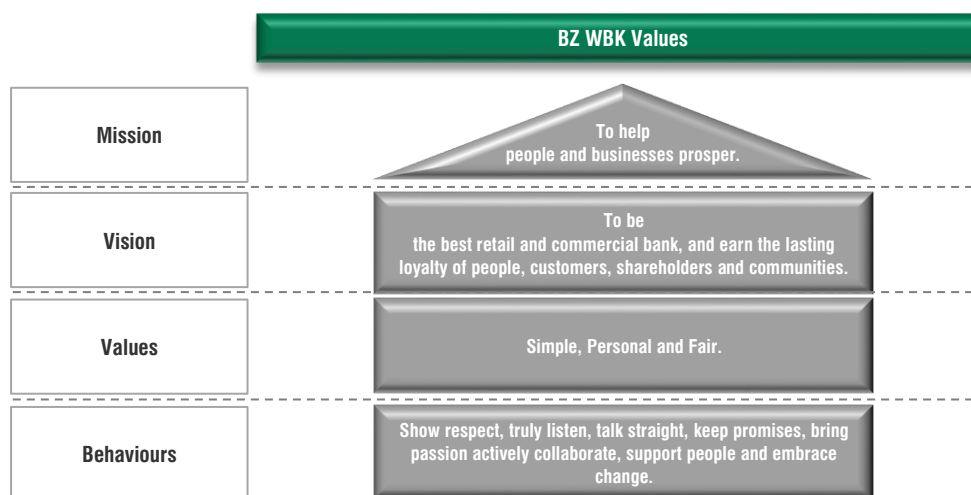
BZ WBK Values

Mission

To help people and businesses prosper.

Vision

To be the best retail and commercial bank, and earn the lasting loyalty of people, customers, shareholders and communities.

Values

Simple, Personal and Fair.

Behaviours

Show respect, truly listen, talk straight, keep promises, bring passion actively collaborate, support people and embrace change.